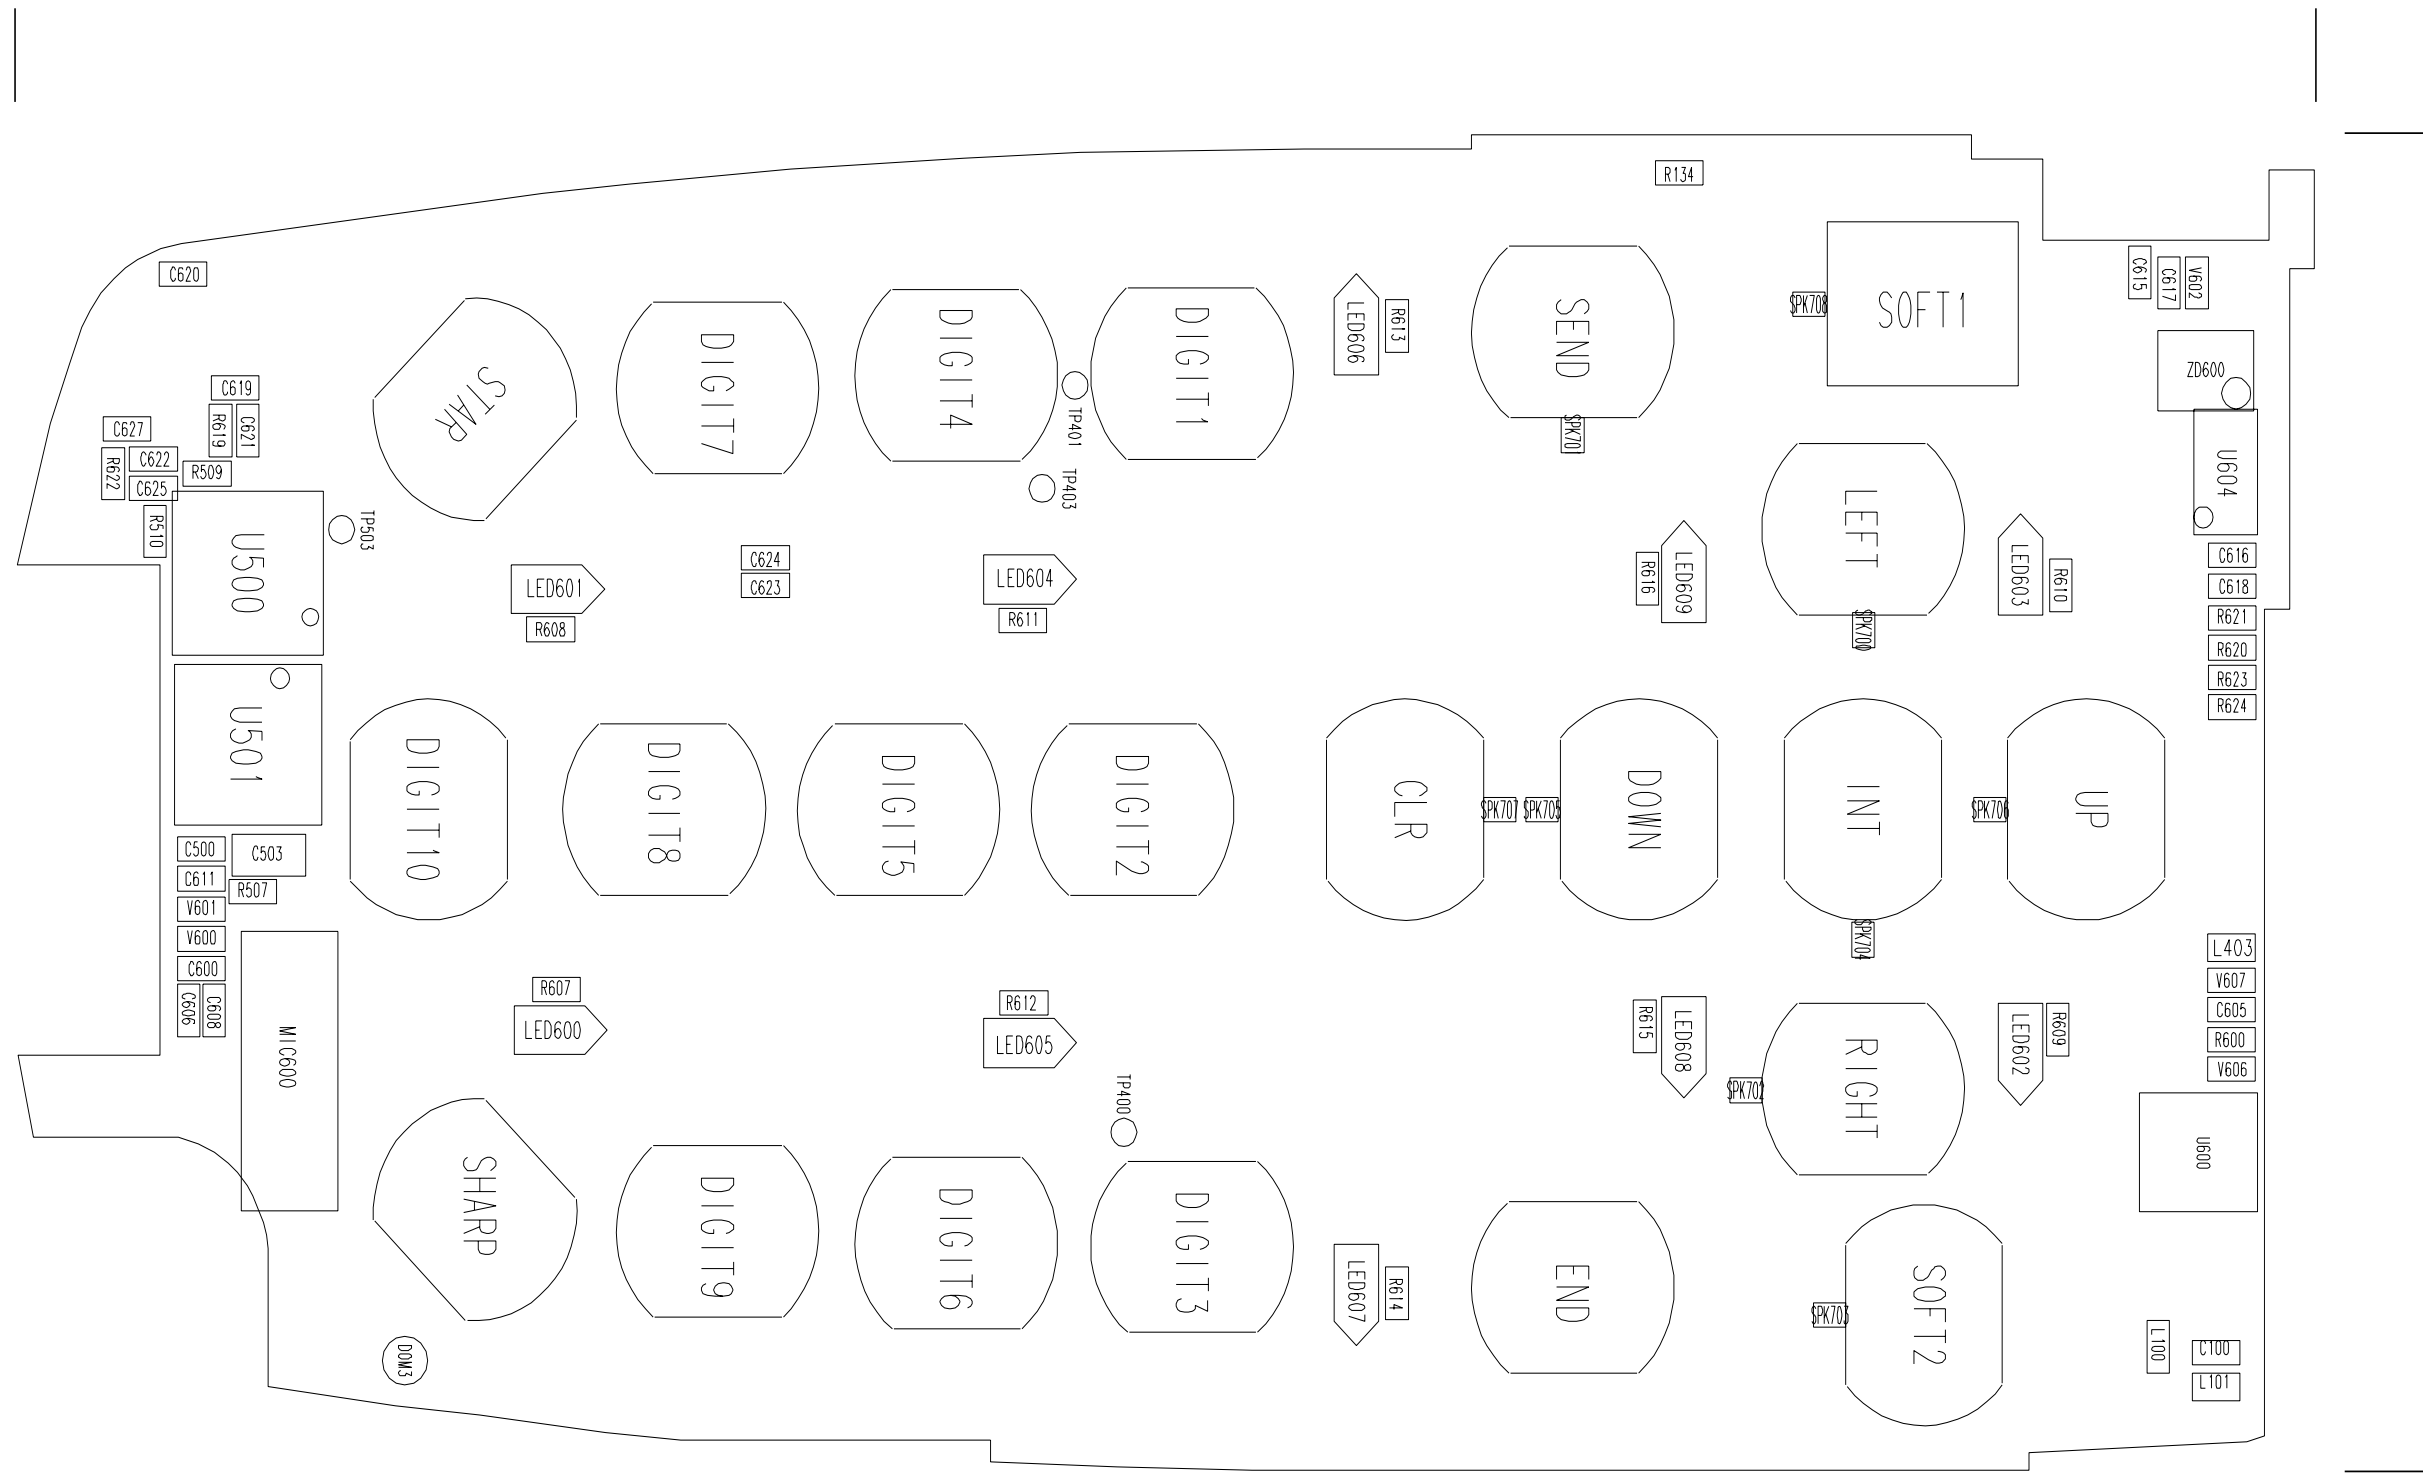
R134
C620
SEND
SOFT1
C615
C617
V602
LED606
R613
ZD600
STAR
DIGIT7
DIGIT4
DIGIT1
C619
R619
C621
C627
TP401
SPK708
U604
R622
C622
R509
C625
TP403
SPK701
R510
U500
TP503
LEFT
C624
C623
LED604
R616
LED609
LED603
R610
LED601
R608
R611
SPK700
C616
C618
R621
R620
R623
R624
U501
DIGIT10
DIGIT8
DIGIT5
DIGIT2
CLR
SPK707
SPK705
DOWN
INT
SPK706
UP
C500
C503
C611
R507
V601
V600
SPK704
L403
C600
V607
C606
C608
R607
R612
R615
LED608
R609
LED602
C605
MIC600
LED600
LED605
R600
SPK702
RIGHT
V606
TP400
U600
SHARP
DIGIT9
DIGIT6
DIGIT3
LED607
R614
END
SOFT2
SPK703
L100
C100
L101
DOM3